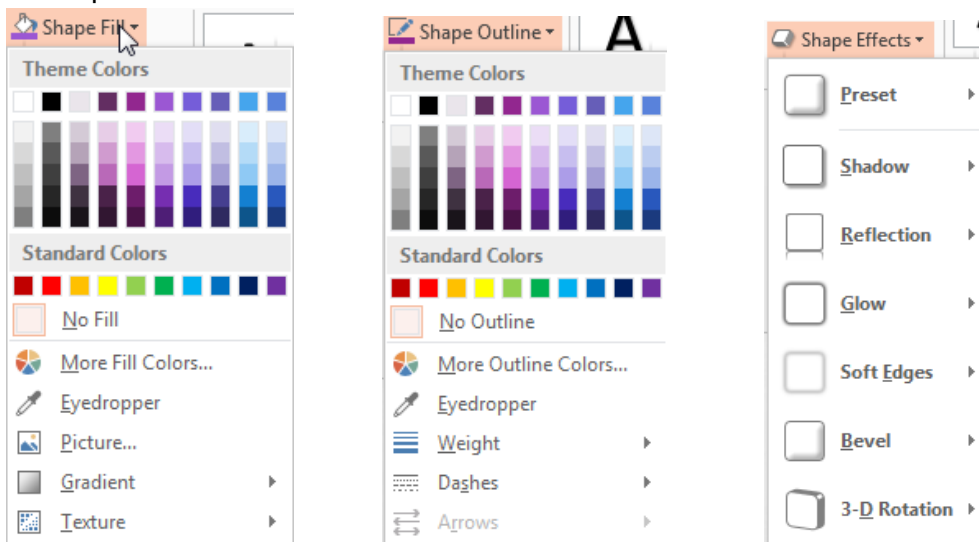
Shape Fill

Theme Colors

Standard Colors

No Fill

More Fill Colors...

Eyedropper

Picture...

Gradient

Texture

Shape Outline

A

Theme Colors

Standard Colors

No Outline

More Outline Colors...

Eyedropper

Weight

Dashes

Arrows

Shape Effects

Preset

Shadow

Reflection

Glow

Soft Edges

Bevel

3-D Rotation